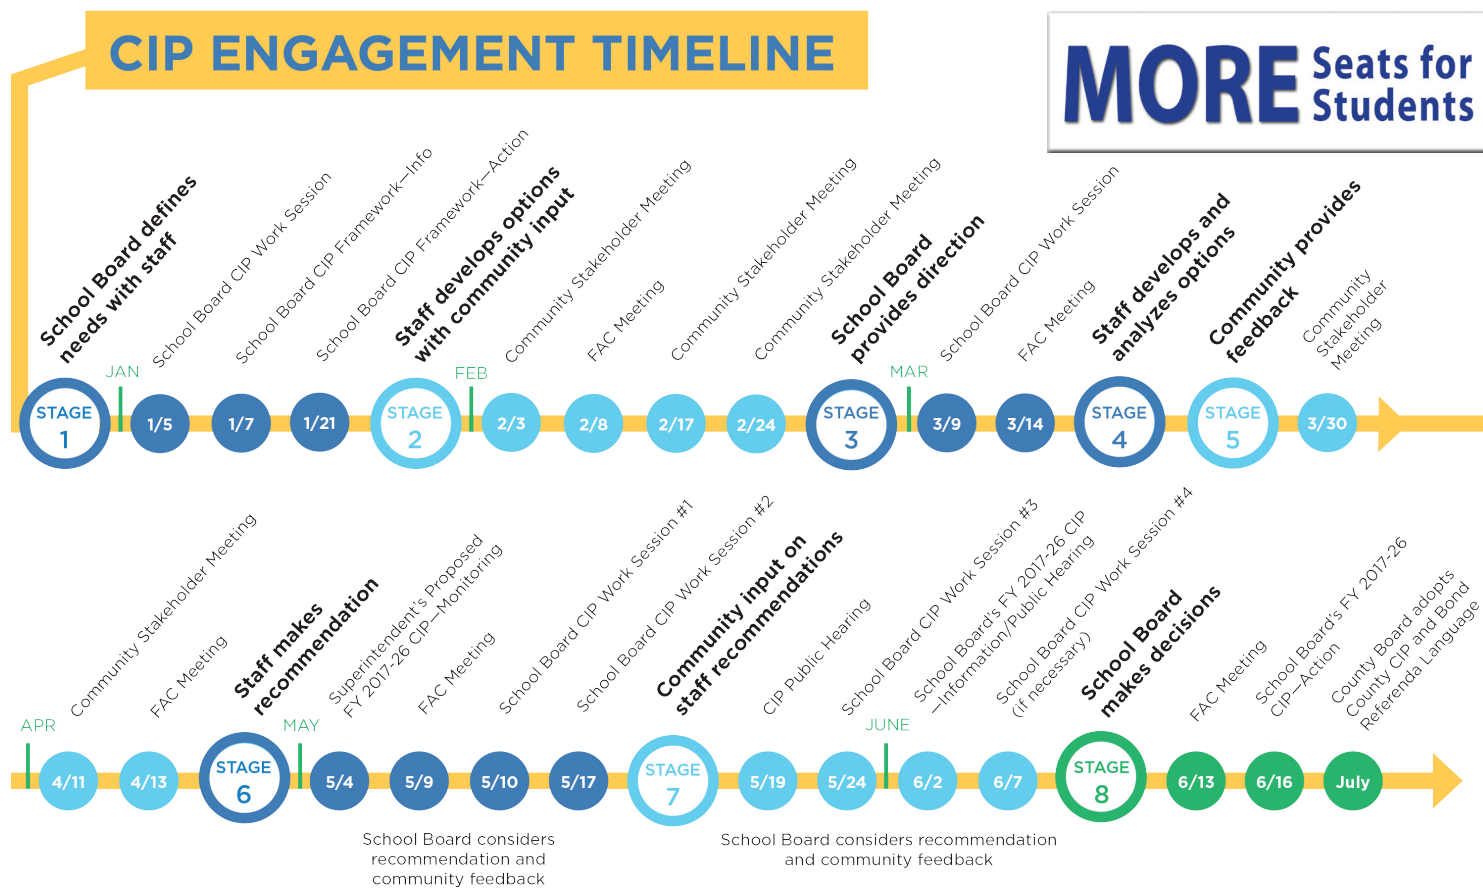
CIP ENGAGEMENT TIMELINE

MORE Seats for Students

School Board defines needs with staff

School Board CIP Work Session

School Board CIP Framework—Info

School Board CIP Framework—Action

Staff develops options with community input

Community Stakeholder Meeting

FAC Meeting

Community Stakeholder Meeting

Community Stakeholder Meeting

School Board provides direction

School Board CIP Work Session

FAC Meeting

Staff develops and analyzes options

Community provides feedback

Community Stakeholder Meeting

STAGE 1

JAN

1/5

1/7

1/21

STAGE 2

FEB

2/3

2/8

2/17

2/24

STAGE 3

MAR

3/9

3/14

STAGE 4

STAGE 5

3/30

Community Stakeholder Meeting

FAC Meeting

Staff makes recommendation

Superintendent's Proposed FY 2017-26 CIP—Monitoring

FAC Meeting

School Board CIP Work Session #1

School Board CIP Work Session #2

Community input on staff recommendations

CIP Public Hearing

School Board CIP Work Session #3

School Board's FY 2017-26 CIP —Information/Public Hearing

School Board CIP Work Session #4 (if necessary)

School Board makes decisions

FAC Meeting

School Board's FY 2017-26 CIP—Action

County Board adopts County CIP and Bond Referenda Language

APR

4/11

4/13

STAGE 6

MAY

5/4

5/9

5/10

5/17

STAGE 7

5/19

5/24

JUNE

6/2

6/7

STAGE 8

6/13

6/16

July

School Board considers recommendation and community feedback

School Board considers recommendation and community feedback